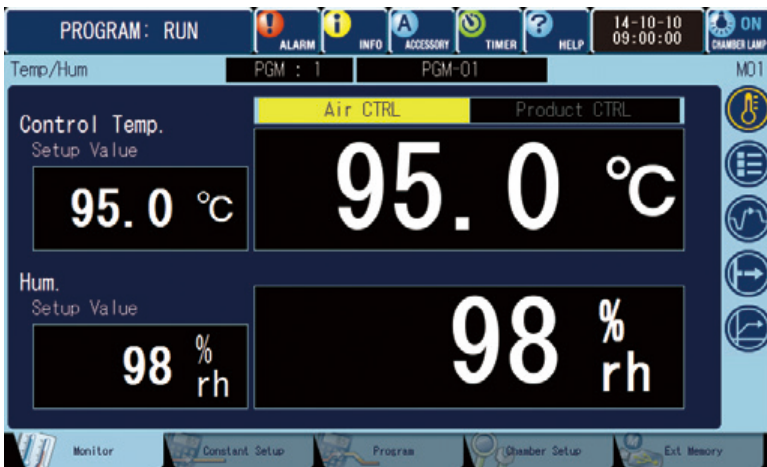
PROGRAM: RUN

ALARM

INFO

ACCESSORY

TIMER

HELP

14-10-10
09:00:00

ON
CHAMBER LAMP

Temp/Hum

PGM : 1

PGM-01

M01

Air CTRL

Product CTRL

Control Temp.
Setup Value

95.0 ℃

95.0 ℃

Hum.
Setup Value

98 % rh

98 % rh

Monitor

Constant Setup

Program

Chamber Setup

Ext Memory